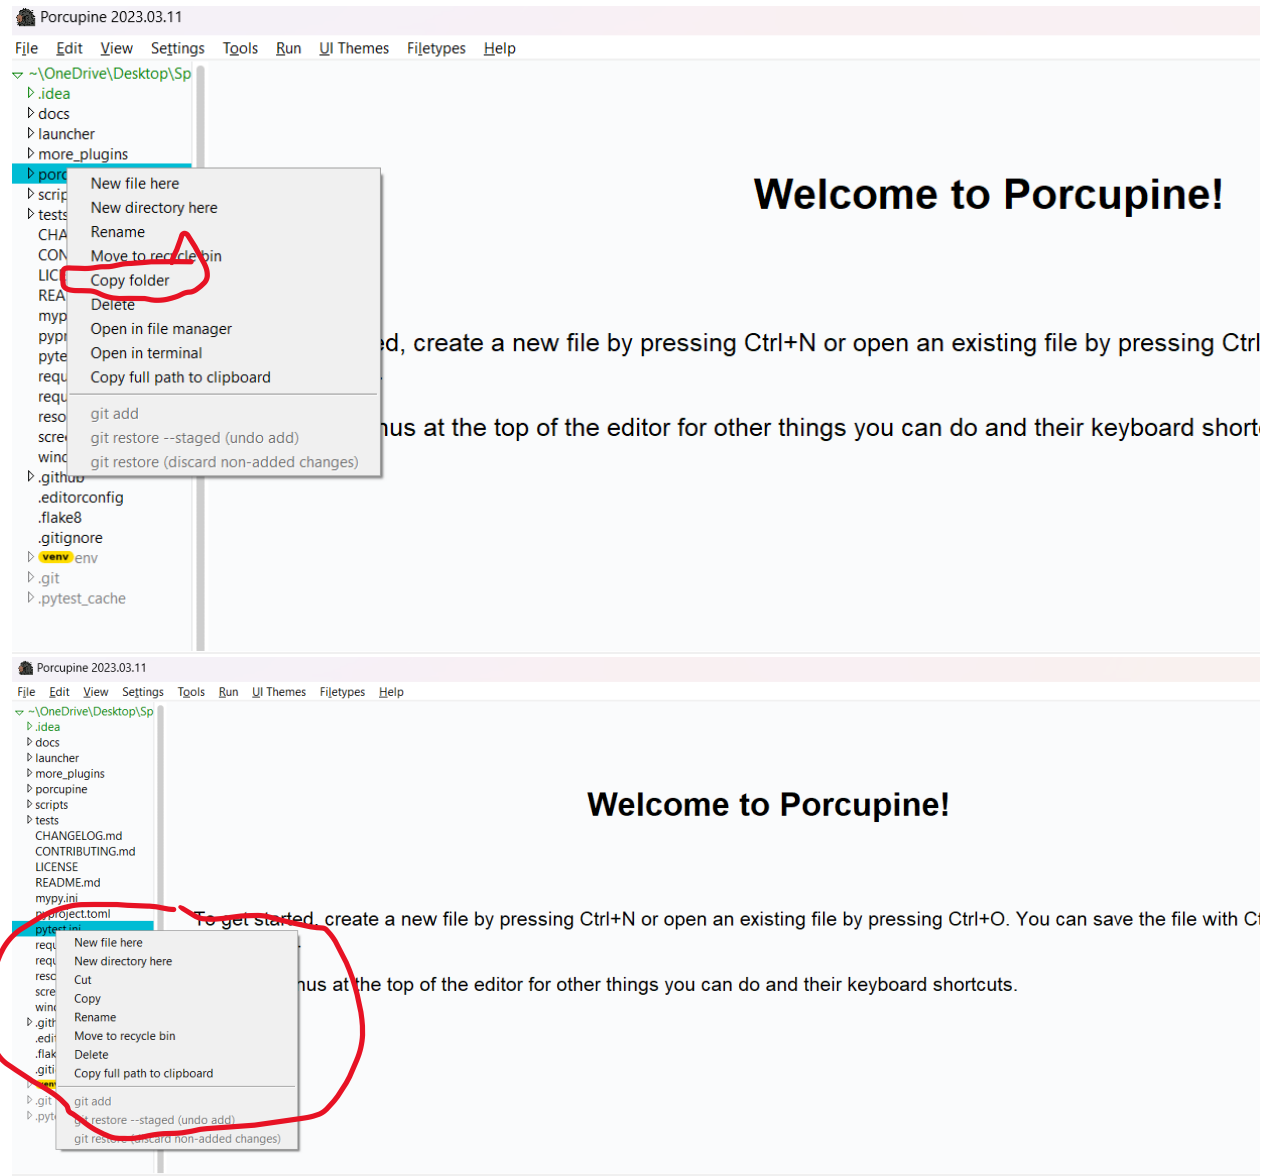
Porcupine 2023.03.11

File Edit View Settings Tools Run UI Themes Filetypes Help

~\OneDrive\Desktop\Sp
.idea
docs
launcher
more_plugins
porc
scrip
tests
CHA
CON
LIC
REA
myp
pypr
pyte
requ
requ
reso
scre
winc
.github
.editorconfig
.flake8
.gitignore
venv env
.git
.pytest_cache

New file here
New directory here
Rename
Move to recycle bin
Copy folder
Delete
Open in file manager
Open in terminal
Copy full path to clipboard
git add
git restore --staged (undo add)
git restore (discard non-added changes)

Welcome to Porcupine!

ed, create a new file by pressing Ctrl+N or open an existing file by pressing Ctrl

nus at the top of the editor for other things you can do and their keyboard short

Porcupine 2023.03.11

File Edit View Settings Tools Run UI Themes Filetypes Help

~\OneDrive\Desktop\Sp
.idea
docs
launcher
more_plugins
porcupine
scripts
tests
CHANGELOG.md
CONTRIBUTING.md
LICENSE
README.md
mypy.ini
pyproject.toml
pytest.ini
requ
requ
reso
scre
winc
.gith
.edi
.flak
.giti
venv
.git
.pyt

New file here
New directory here
Cut
Copy
Rename
Move to recycle bin
Delete
Copy full path to clipboard
git add
git restore --staged (undo add)
git restore (discard non-added changes)

Welcome to Porcupine!

To get started, create a new file by pressing Ctrl+N or open an existing file by pressing Ctrl+O. You can save the file with Ct

nus at the top of the editor for other things you can do and their keyboard shortcuts.